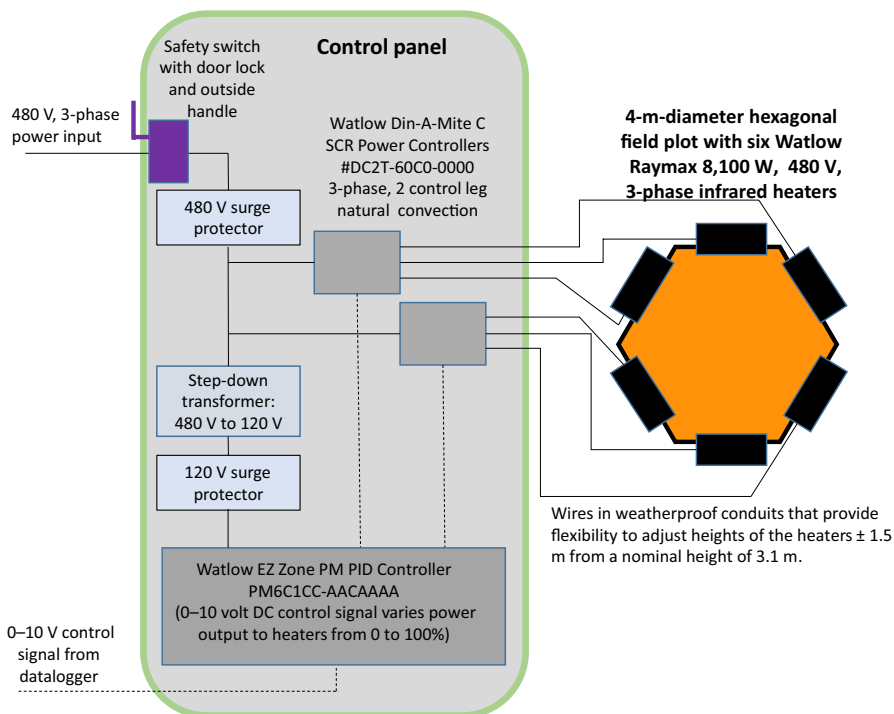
Control panel

Safety switch with door lock and outside handle

480 V, 3-phase power input

480 V surge protector

Watlow Din-A-Mite C SCR Power Controllers #DC2T-60C0-0000 3-phase, 2 control leg natural convection

4-m-diameter hexagonal field plot with six Watlow Raymax 8,100 W, 480 V, 3-phase infrared heaters

Step-down transformer: 480 V to 120 V

120 V surge protector

Wires in weatherproof conduits that provide flexibility to adjust heights of the heaters ± 1.5 m from a nominal height of 3.1 m.

Watlow EZ Zone PM PID Controller PM6C1CC-AACAAAA (0–10 volt DC control signal varies power output to heaters from 0 to 100%)

0–10 V control signal from datalogger